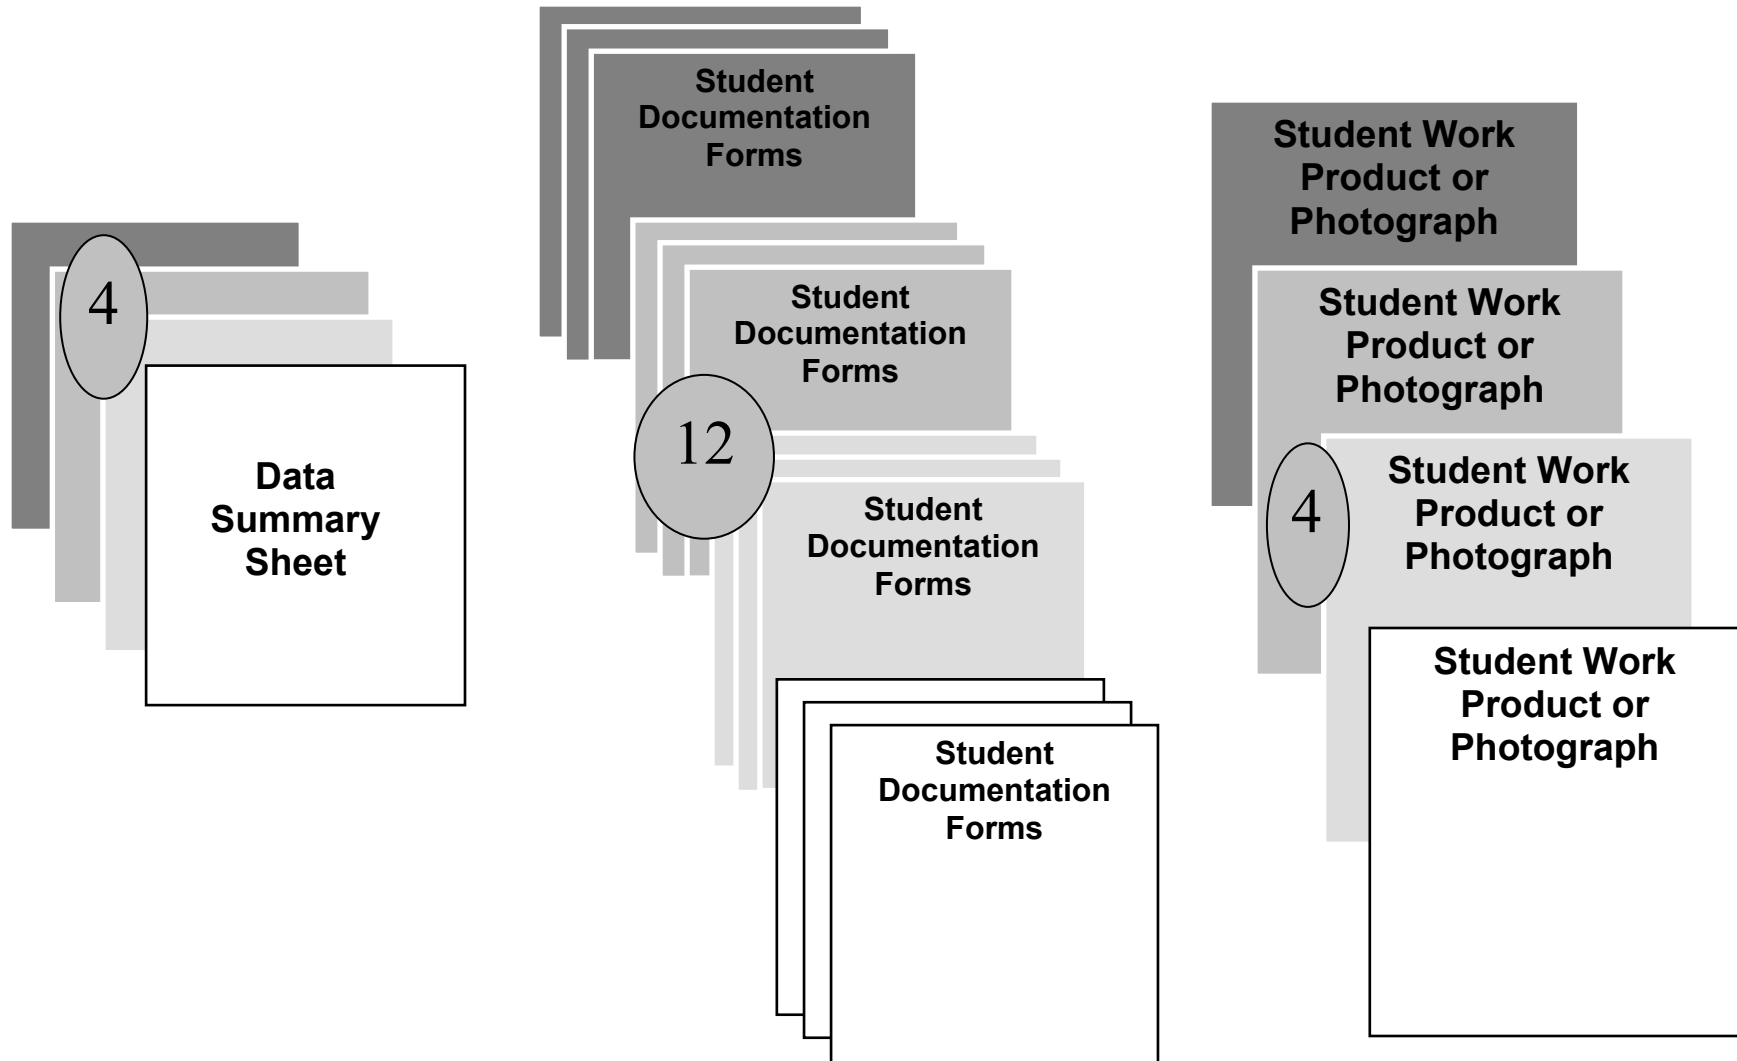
4

Data Summary Sheet

Student Documentation Forms

Student Documentation Forms

12

Student Documentation Forms

Student Documentation Forms

Student Work Product or Photograph

Student Work Product or Photograph

4

Student Work Product or Photograph

Student Work Product or Photograph